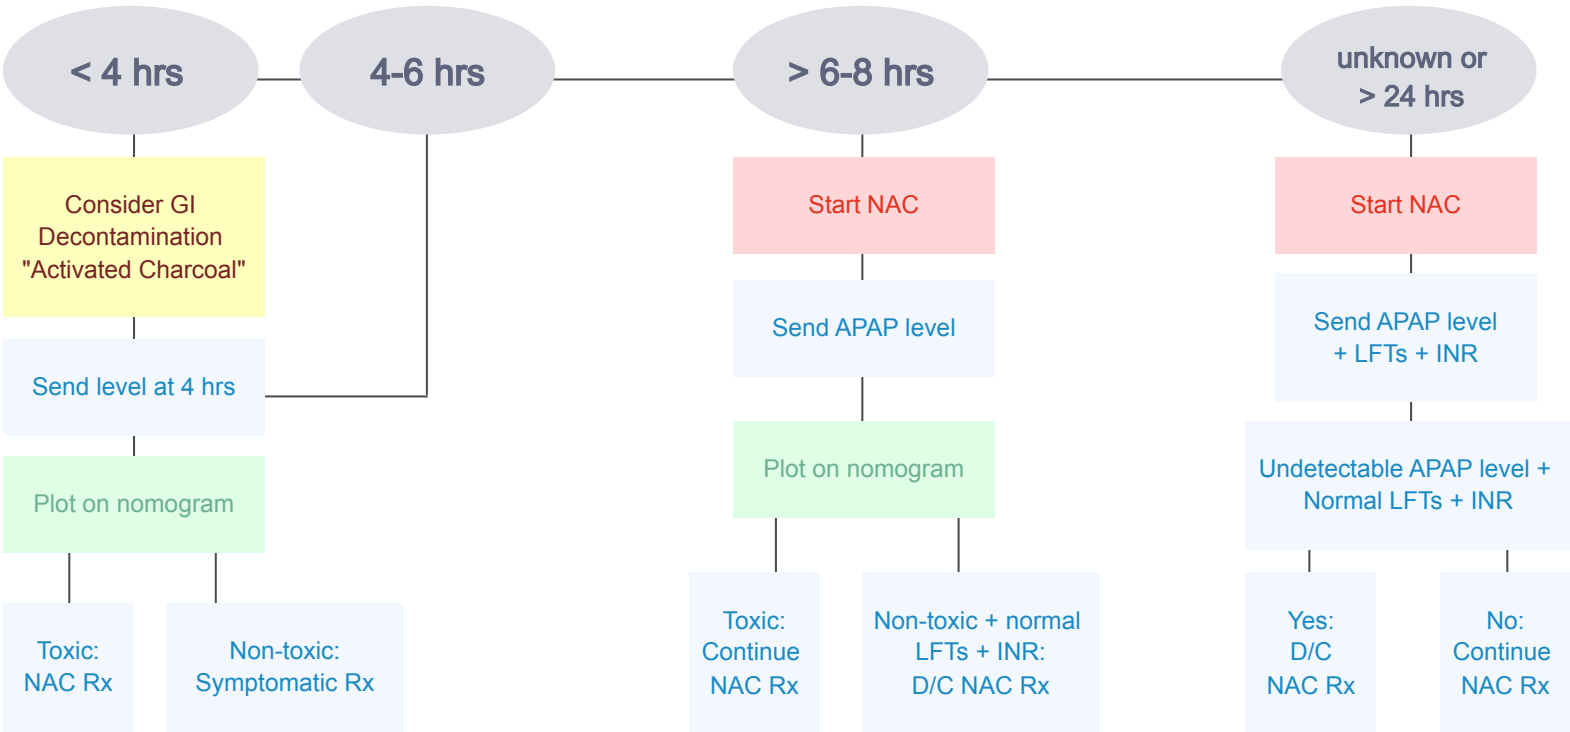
< 4 hrs

4-6 hrs

> 6-8 hrs

unknown or > 24 hrs

Consider GI Decontamination "Activated Charcoal"

Send level at 4 hrs

Plot on nomogram

Toxic: NAC Rx

Non-toxic: Symptomatic Rx

Start NAC

Send APAP level

Plot on nomogram

Toxic: Continue NAC Rx

Non-toxic + normal LFTs + INR: D/C NAC Rx

Start NAC

Send APAP level + LFTs + INR

Undetectable APAP level + Normal LFTs + INR

Yes: D/C NAC Rx

No: Continue NAC Rx